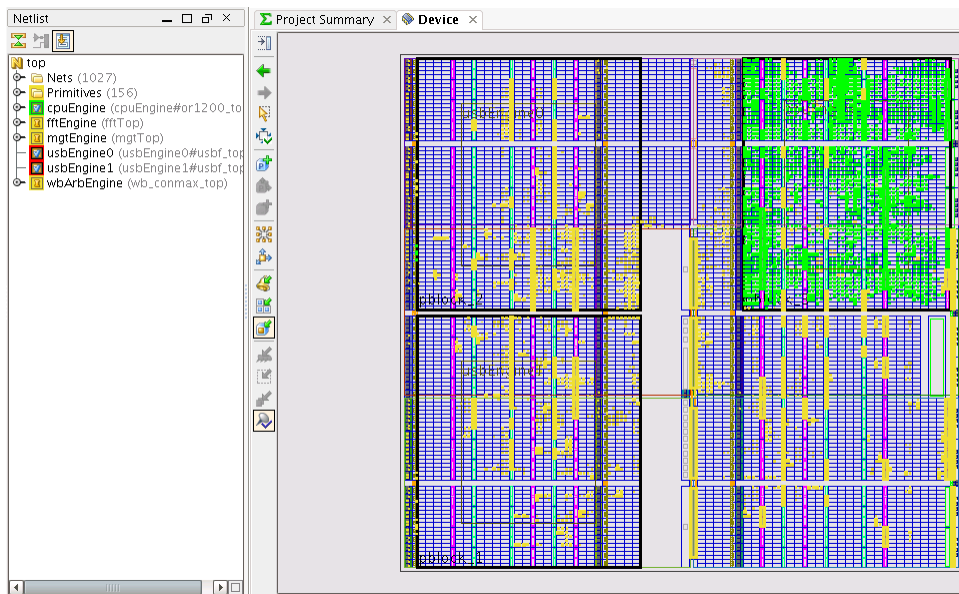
Netlist

top
Nets (1027)
Primitives (156)
cpuEngine (cpuEngine#or1200_to
fftEngine (fftTop)
mgtEngine (mgtTop)
usbEngine0 (usbEngine0#usbf_top
usbEngine1 (usbEngine1#usbf_top
wbArbEngine (wb_conmax_top)

Project Summary
Device

pblock_2
pblock_1